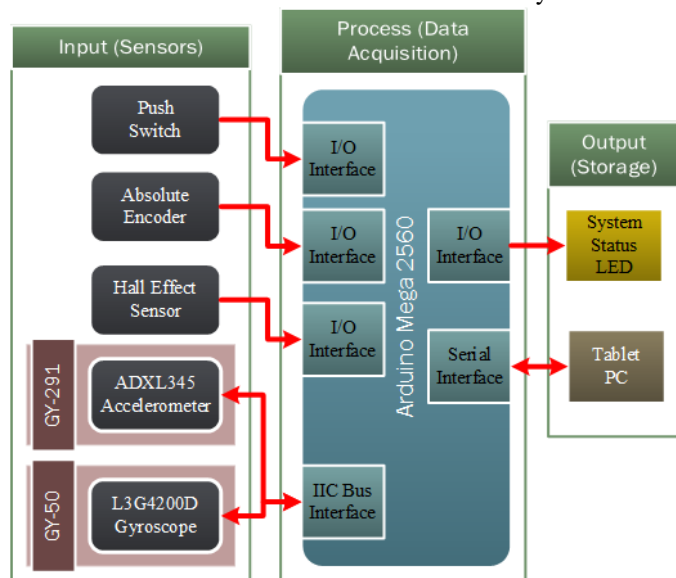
Input (Sensors)

Push Switch

Absolute Encoder

Hall Effect Sensor

GY-291

ADXL345 Accelerometer

GY-50

L3G4200D Gyroscope

Process (Data Acquisition)

I/O Interface

I/O Interface

I/O Interface

IIC Bus Interface

Arduino Mega 2560

I/O Interface

Serial Interface

Output (Storage)

System Status LED

Tablet PC